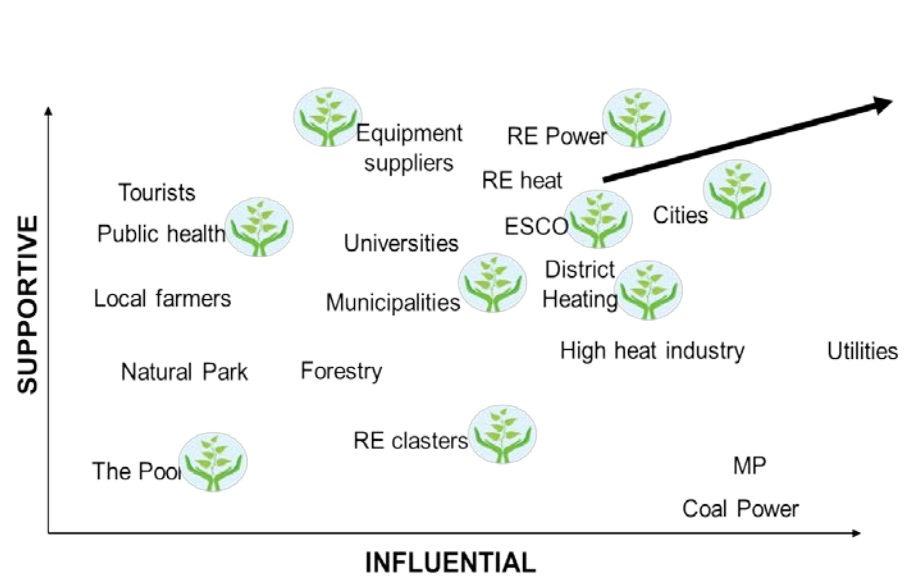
SUPPORTIVE

Equipment suppliers

RE Power

RE heat

Tourists

Public health

Universities

ESCO

Cities

District Heating

Local farmers

Municipalities

High heat industry

Utilities

Natural Park

Forestry

RE clasters

The Poo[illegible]

MP

Coal Power

INFLUENTIAL